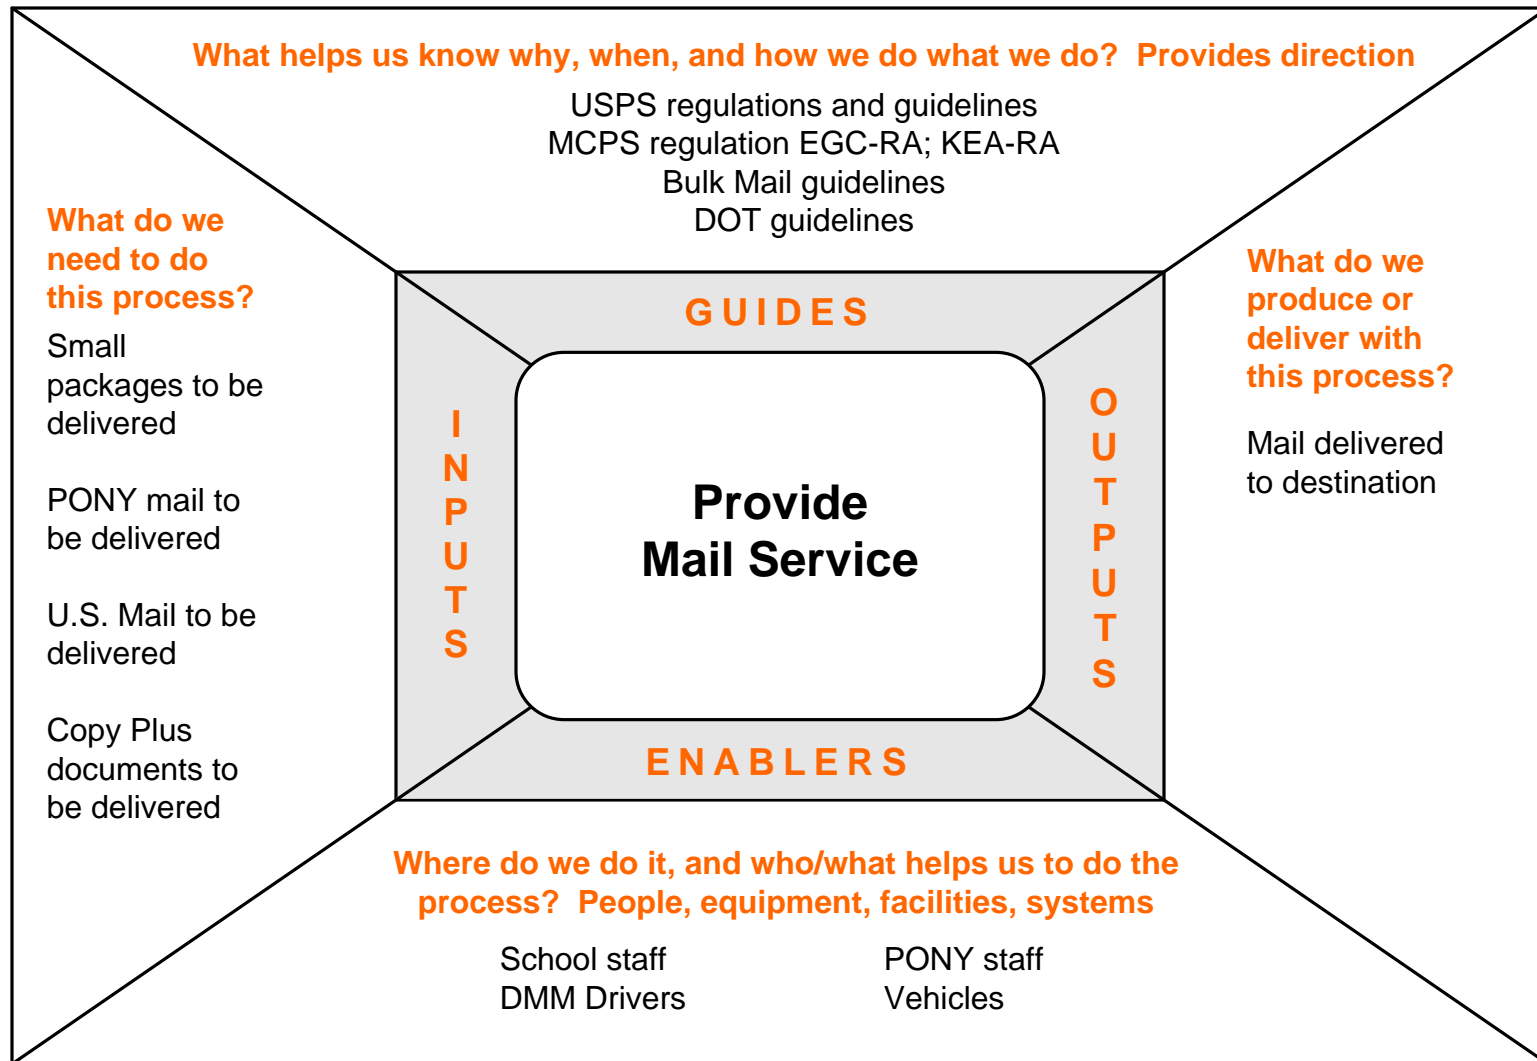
What helps us know why, when, and how we do what we do? Provides direction

USPS regulations and guidelines
MCPS regulation EGC-RA; KEA-RA
Bulk Mail guidelines
DOT guidelines

What do we need to do this process?

Small packages to be delivered

PONY mail to be delivered

U.S. Mail to be delivered

Copy Plus documents to be delivered

GUIDES

INPUTS

Provide Mail Service

OUTPUTS

ENABLERS

What do we produce or deliver with this process?

Mail delivered to destination

Where do we do it, and who/what helps us to do the process? People, equipment, facilities, systems

School staff
DMM Drivers

PONY staff
Vehicles